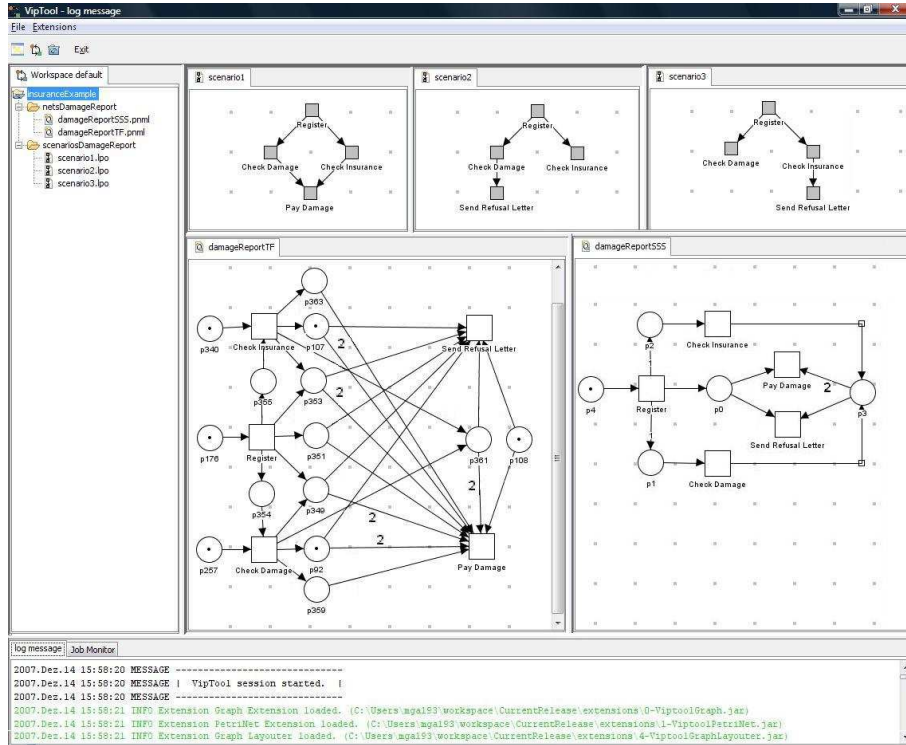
VipTool - log message

File Extensions

Exit

Workspace default

insuranceExample
netsDamageReport
damageReportSSS.pnml
damageReportTF.pnml
scenariosDamageReport
scenario1.lpo
scenario2.lpo
scenario3.lpo

scenario1
Register
Check Damage
Check Insurance
Pay Damage

scenario2
Register
Check Damage
Check Insurance
Send Refusal Letter

scenario3
Register
Check Damage
Check Insurance
Send Refusal Letter

damageReportTF
p363
p340
Check Insurance
p107
2
Send Refusal Letter
p355
p353
2
p176
Register
p351
p361
p108
p354
p349
2
2
2
p257
Check Damage
p92
Pay Damage
p359

damageReportSSS
p2
Check Insurance
Pay Damage
2
p4
Register
p0
p3
Send Refusal Letter
p1
Check Damage

log message
Job Monitor

2007.Dez.14 15:58:20 MESSAGE -------------------------------
2007.Dez.14 15:58:20 MESSAGE | VipTool session started. |
2007.Dez.14 15:58:20 MESSAGE -------------------------------
2007.Dez.14 15:58:21 INFO Extension Graph Extension loaded. (C:\Users\mga193\workspace\CurrentRelease\extensions\0-ViptoolGraph.jar)
2007.Dez.14 15:58:21 INFO Extension PetriNet Extension loaded. (C:\Users\mga193\workspace\CurrentRelease\extensions\1-ViptoolPetriNet.jar)
2007.Dez.14 15:58:21 INFO Extension Graph Layouter loaded. (C:\Users\mga193\workspace\CurrentRelease\extensions\4-ViptoolGraphLayouter.jar)